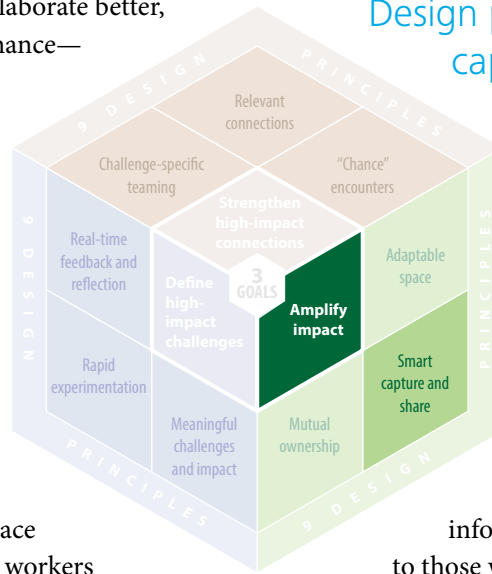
laborate better, hance—

Design p cap

9 DESIGN PRINCIPLES

Relevant connections

Challenge-specific teaming

"Chance" encounters

Strengthen high-impact connections

Real-time feedback and reflection

Define high-impact challenges

3 GOALS

Amplify impact

Adaptable space

Rapid experimentation

Smart capture and share

Meaningful challenges and impact

Mutual ownership

9 DESIGN PRINCIPLES

9 DESIGN PRINCIPLES

PRINCIPLES

9 DESIGN

ace workers

info to those w